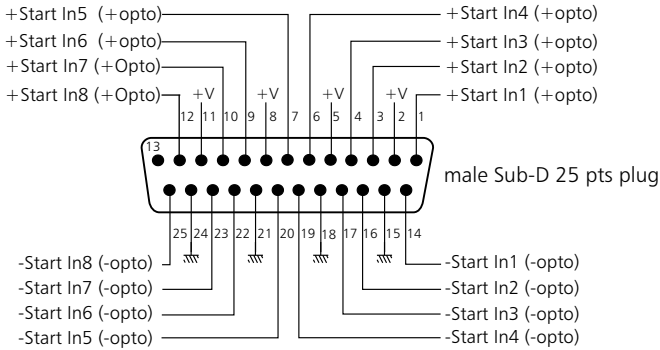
+Start In5 (+opto)
+Start In6 (+opto)
+Start In7 (+Opto)
+Start In8 (+Opto)

+Start In4 (+opto)
+Start In3 (+opto)
+Start In2 (+opto)
+Start In1 (+opto)

+V +V +V +V

12 11 10 9 8 7 6 5 4 3 2 1

13

male Sub-D 25 pts plug

25 24 23 22 21 20 19 18 17 16 15 14

-Start In8 (-opto)
-Start In7 (-opto)
-Start In6 (-opto)
-Start In5 (-opto)

-Start In1 (-opto)
-Start In2 (-opto)
-Start In3 (-opto)
-Start In4 (-opto)